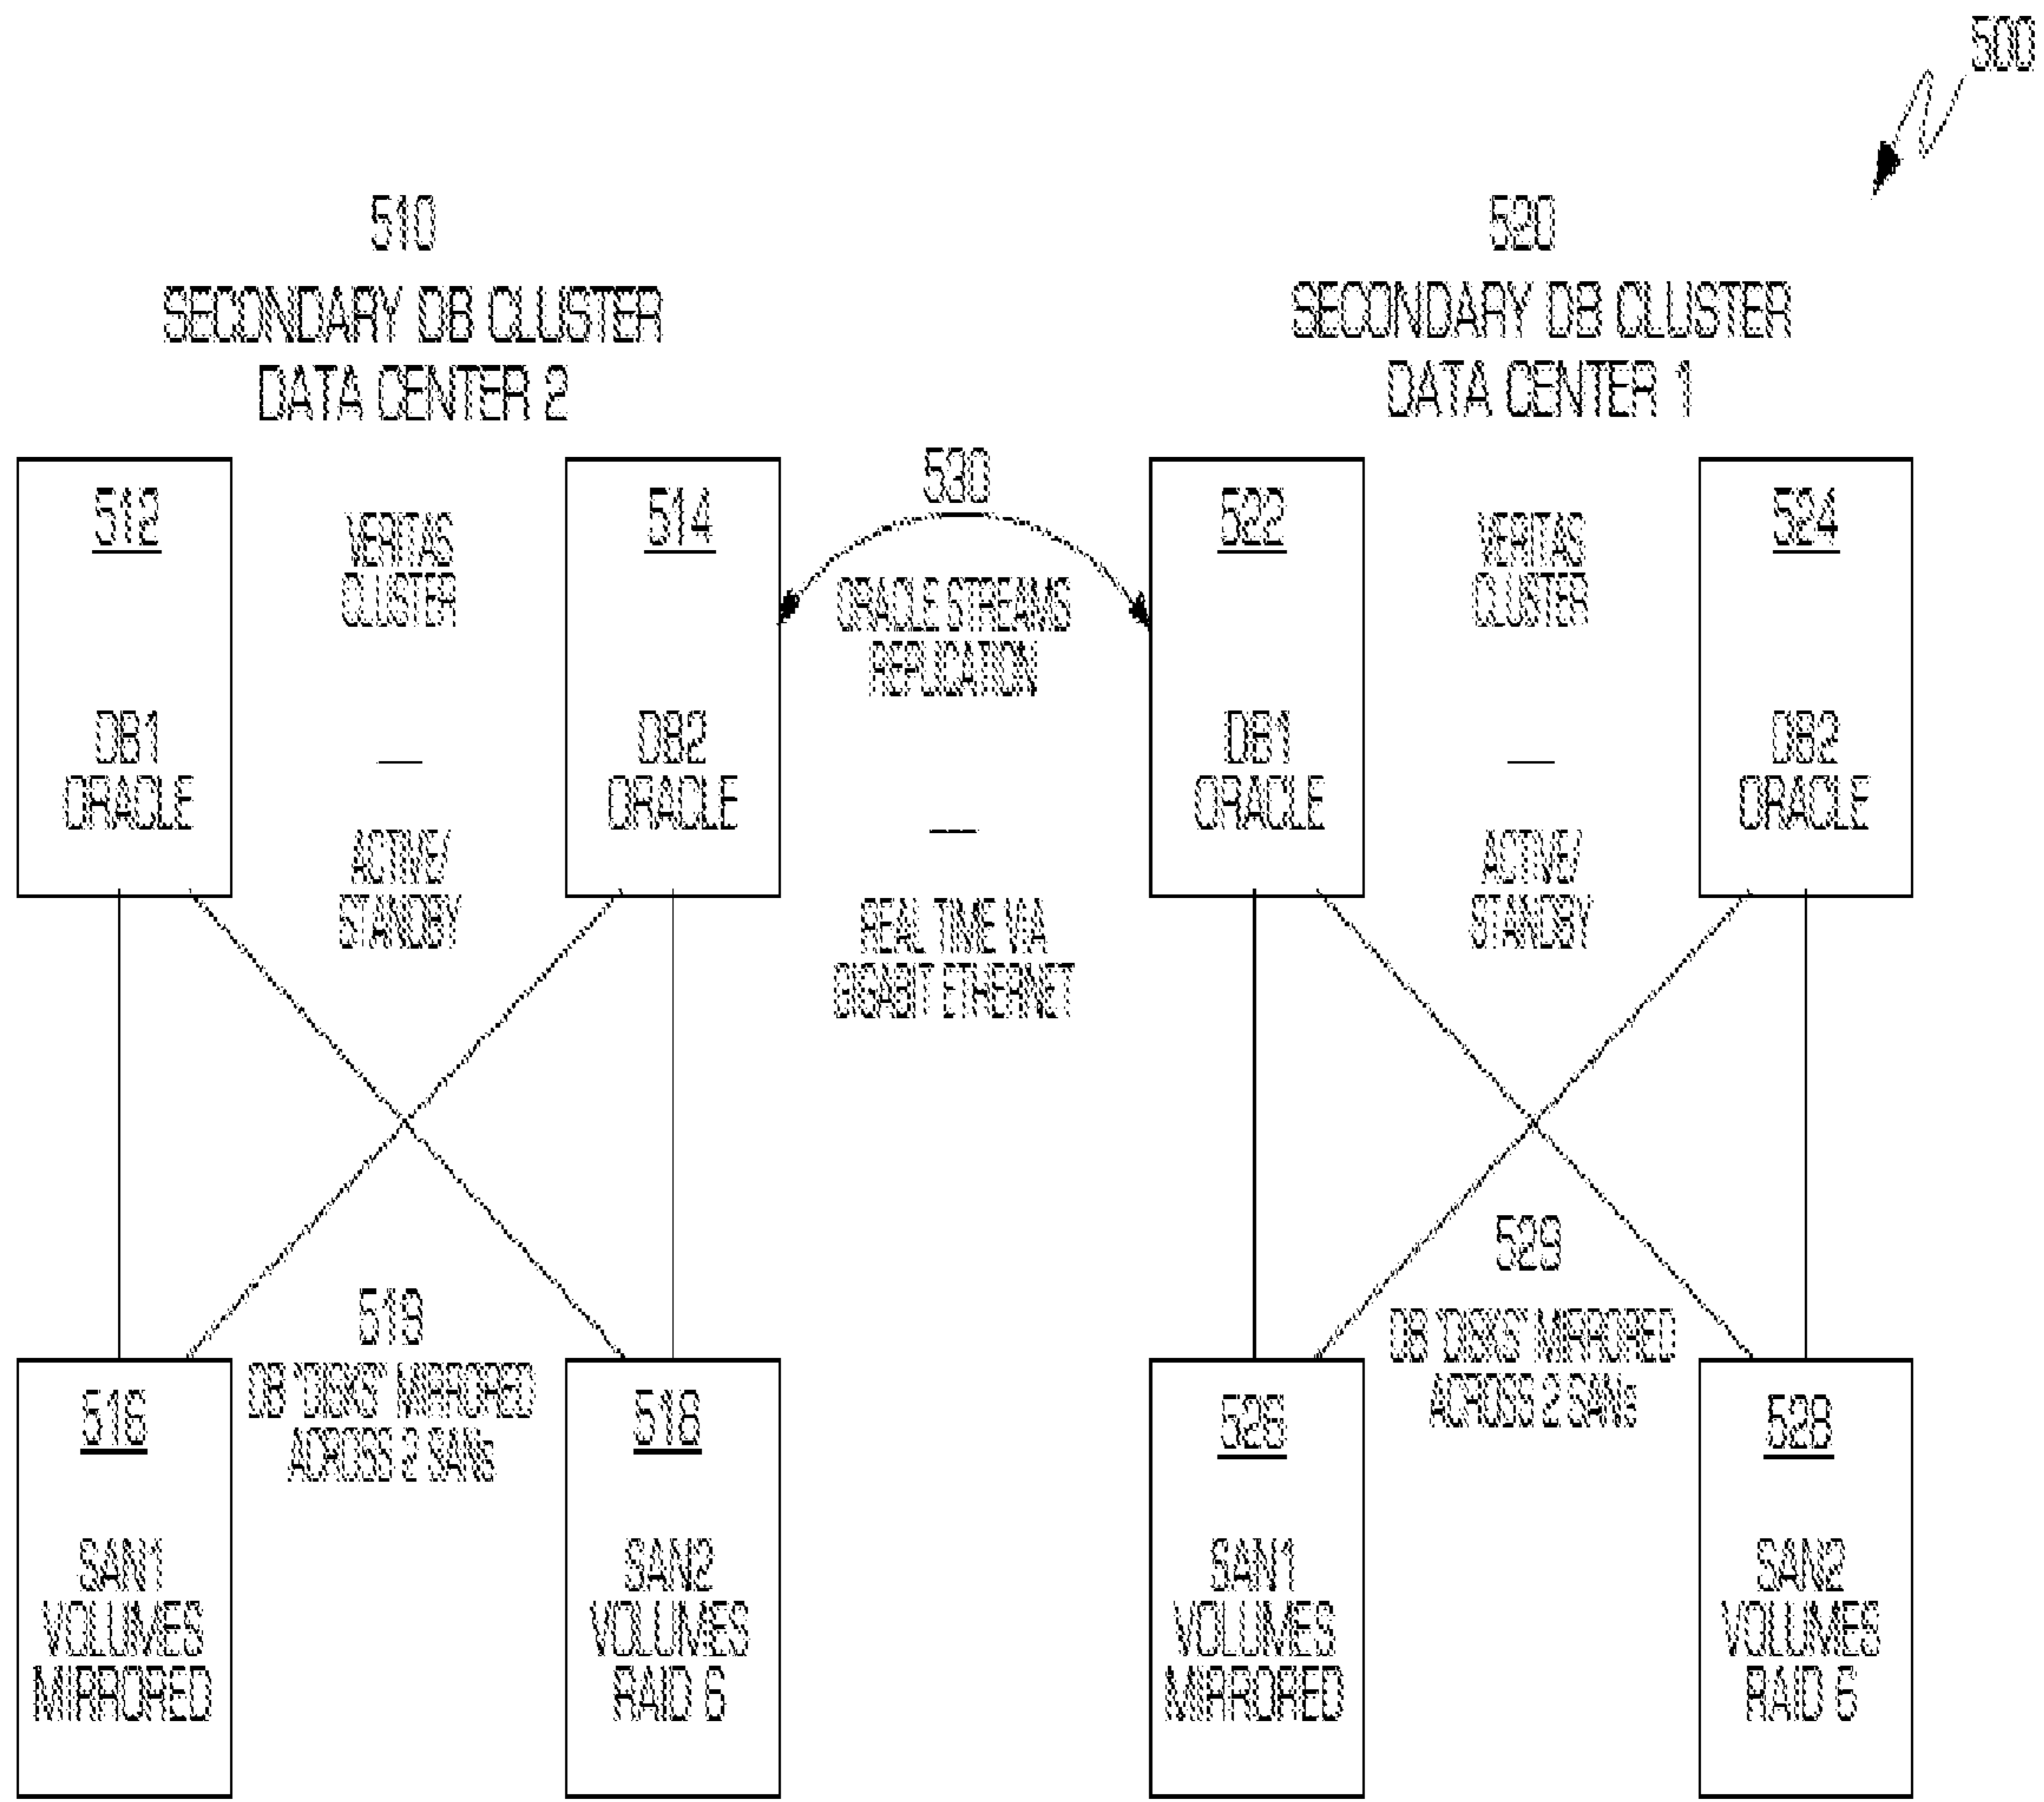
500

510
SECONDARY DB CLUSTER
DATA CENTER 2

520
SECONDARY DB CLUSTER
DATA CENTER 1

512
DB1
ORACLE

VERITAS
CLUSTER
—
ACTIVE/
STANDBY

514
DB2
ORACLE

530
ORACLE STREAMS
REPLICATION
—
REAL TIME VIA
GIGABIT ETHERNET

522
DB1
ORACLE

VERITAS
CLUSTER
—
ACTIVE/
STANDBY

524
DB2
ORACLE

519
DB "DISKS" MIRRORED
ACROSS 2 SANs

529
DB "DISKS" MIRRORED
ACROSS 2 SANs

516
SAN1
VOLUMES
MIRRORED

518
SAN2
VOLUMES
RAID 6

526
SAN1
VOLUMES
MIRRORED

528
SAN2
VOLUMES
RAID 5